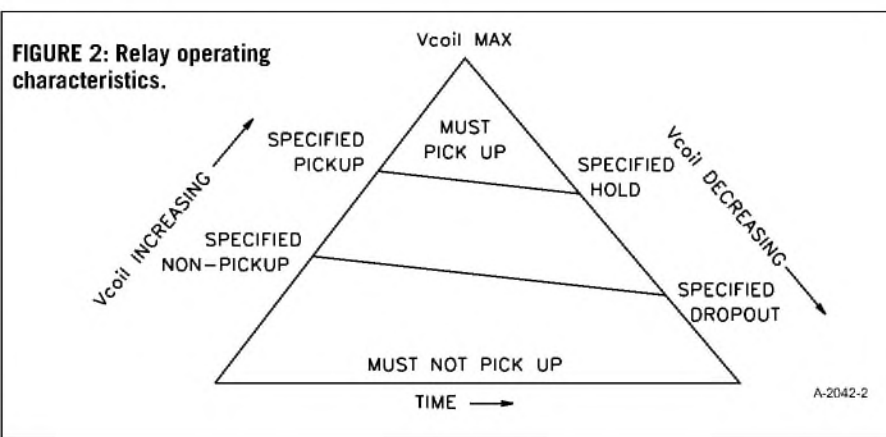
FIGURE 2: Relay operating characteristics.

Vcoil MAX

MUST PICK UP

SPECIFIED PICKUP

SPECIFIED HOLD

Vcoil INCREASING

Vcoil DECREASING

SPECIFIED NON-PICKUP

SPECIFIED DROPOUT

MUST NOT PICK UP

TIME

A-2042-2